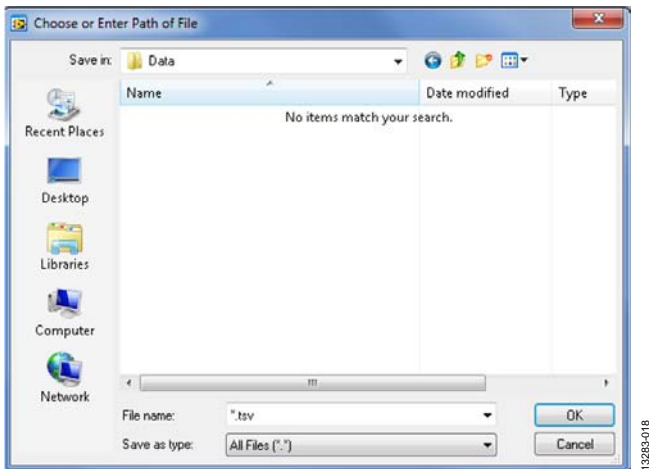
Choose or Enter Path of File

Save in: Data

Name

Date modified

Type

No items match your search.

Recent Places

Desktop

Libraries

Computer

Network

File name: *.tsv

Save as type: All Files (*.*)

OK

Cancel

13283-018